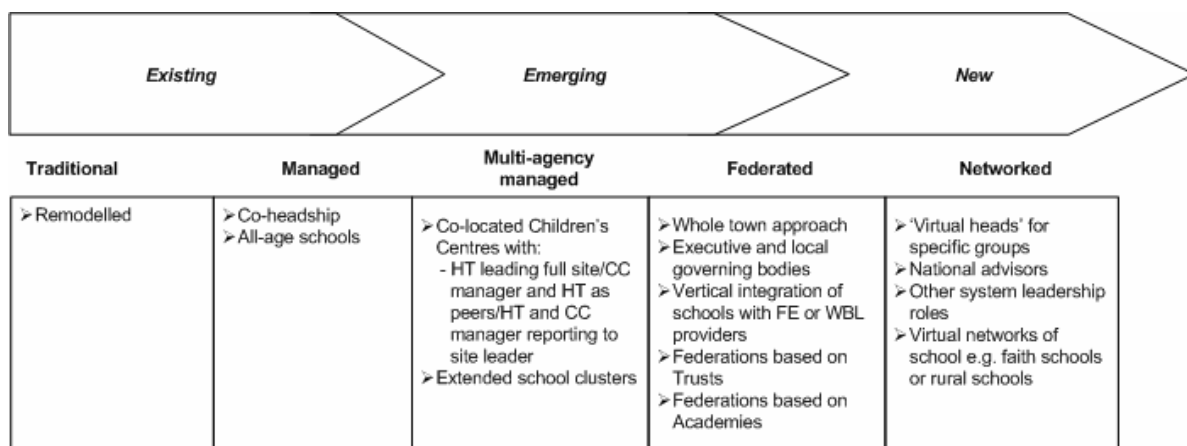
Existing

Emerging

New

| Traditional | Managed | Multi-agency managed | Federated | Networked |
|---|---|---|---|---|
| ➢ Remodelled | ➢ Co-headship<br>➢ All-age schools | ➢ Co-located Children's Centres with:<br>- HT leading full site/CC manager and HT as peers/HT and CC manager reporting to site leader<br>➢ Extended school clusters | ➢ Whole town approach<br>➢ Executive and local governing bodies<br>➢ Vertical integration of schools with FE or WBL providers<br>➢ Federations based on Trusts<br>➢ Federations based on Academies | ➢ 'Virtual heads' for specific groups<br>➢ National advisors<br>➢ Other system leadership roles<br>➢ Virtual networks of school e.g. faith schools or rural schools |